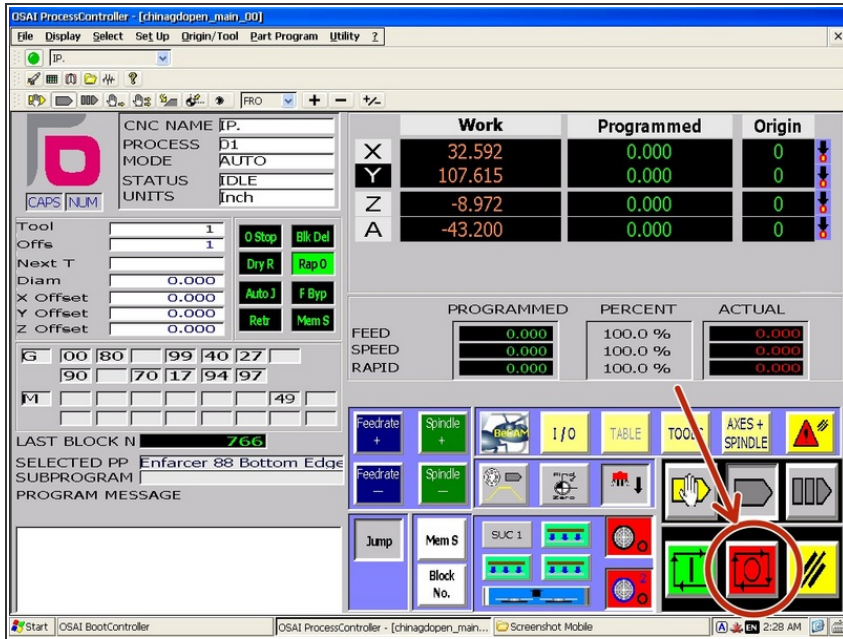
OSAI ProcessController - [chinagdopen_main_00]

File Display Select Set Up Origin/Tool Part Program Utility ?

IP.

FRO + − +/−

CNC NAME IP.
PROCESS 01
MODE AUTO
STATUS IDLE
UNITS Inch

CAPS NUM

| | Work | Programmed | Origin |
|---|---|---|---|
| X | 32.592 | 0.000 | 0 |
| Y | 107.615 | 0.000 | 0 |
| Z | -8.972 | 0.000 | 0 |
| A | -43.200 | 0.000 | 0 |

Tool 1
Offs 1
Next T
Diam 0.000
X Offset 0.000
Y Offset 0.000
Z Offset 0.000

O Stop Blk Del
Dry R Rap O
Auto J F Byp
Retr Mem S

| | PROGRAMMED | PERCENT | ACTUAL |
|---|---|---|---|
| FEED | 0.000 | 100.0 % | 0.000 |
| SPEED | 0.000 | 100.0 % | 0.000 |
| RAPID | 0.000 | 100.0 % | 0.000 |

G 00 80 99 40 27
90 70 17 94 97

M 49

LAST BLOCK N 766

SELECTED PP Enfarcer 88 Bottom Edge
SUBPROGRAM
PROGRAM MESSAGE

Feedrate + Spindle + I/O TABLE TOOL AXES + SPINDLE
Feedrate — Spindle —

Jump Mem S SUC 1
Block No.

Start OSAI BootController OSAI ProcessController - [chinagdopen_main... Screenshot Mobile EN 2:28 AM